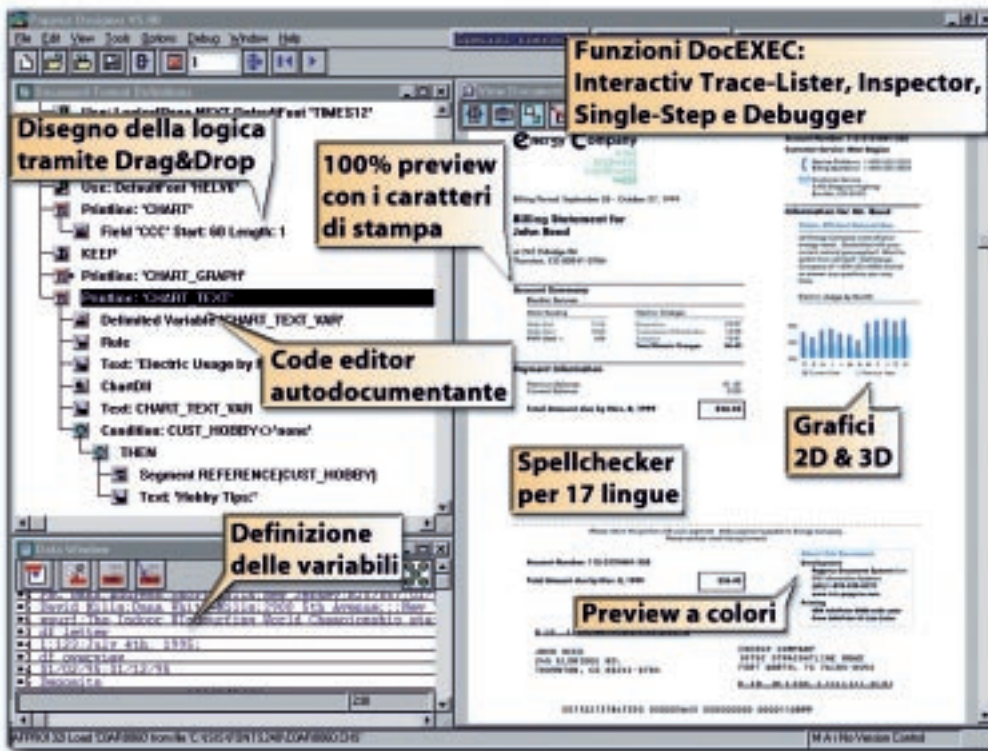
Funzioni DocEXEC: Interactiv Trace-Lister, Inspector, Single-Step e Debugger

File Edit View Tools Options Debug Window Help

Disegno della logica tramite Drag&Drop

100% preview con i caratteri di stampa

Use: DefaultFont "HELV6"

Printline: "CHART"

Field "CCC" Start: 60 Length: 1

KEEP

Printline: "CHART_GRAPH"

Printline: "CHART_TEXT"

Delimited Variable "CHART_TEXT_VAR"

Rule

Text: "Electric Usage by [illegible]

Code editor autodocumentante

ChartDll

Text: CHART_TEXT_VAR

Condition: CUST_HOBBY<>"none"

THEN

Segment REFERENCE(CUST_HOBBY)

Text: "Hobby Tips:"

Billing Statement for John Reed

Grafici 2D & 3D

Spellchecker per 17 lingue

Definizione delle variabili

Data Window

Preview a colori

M-A | No Version Control